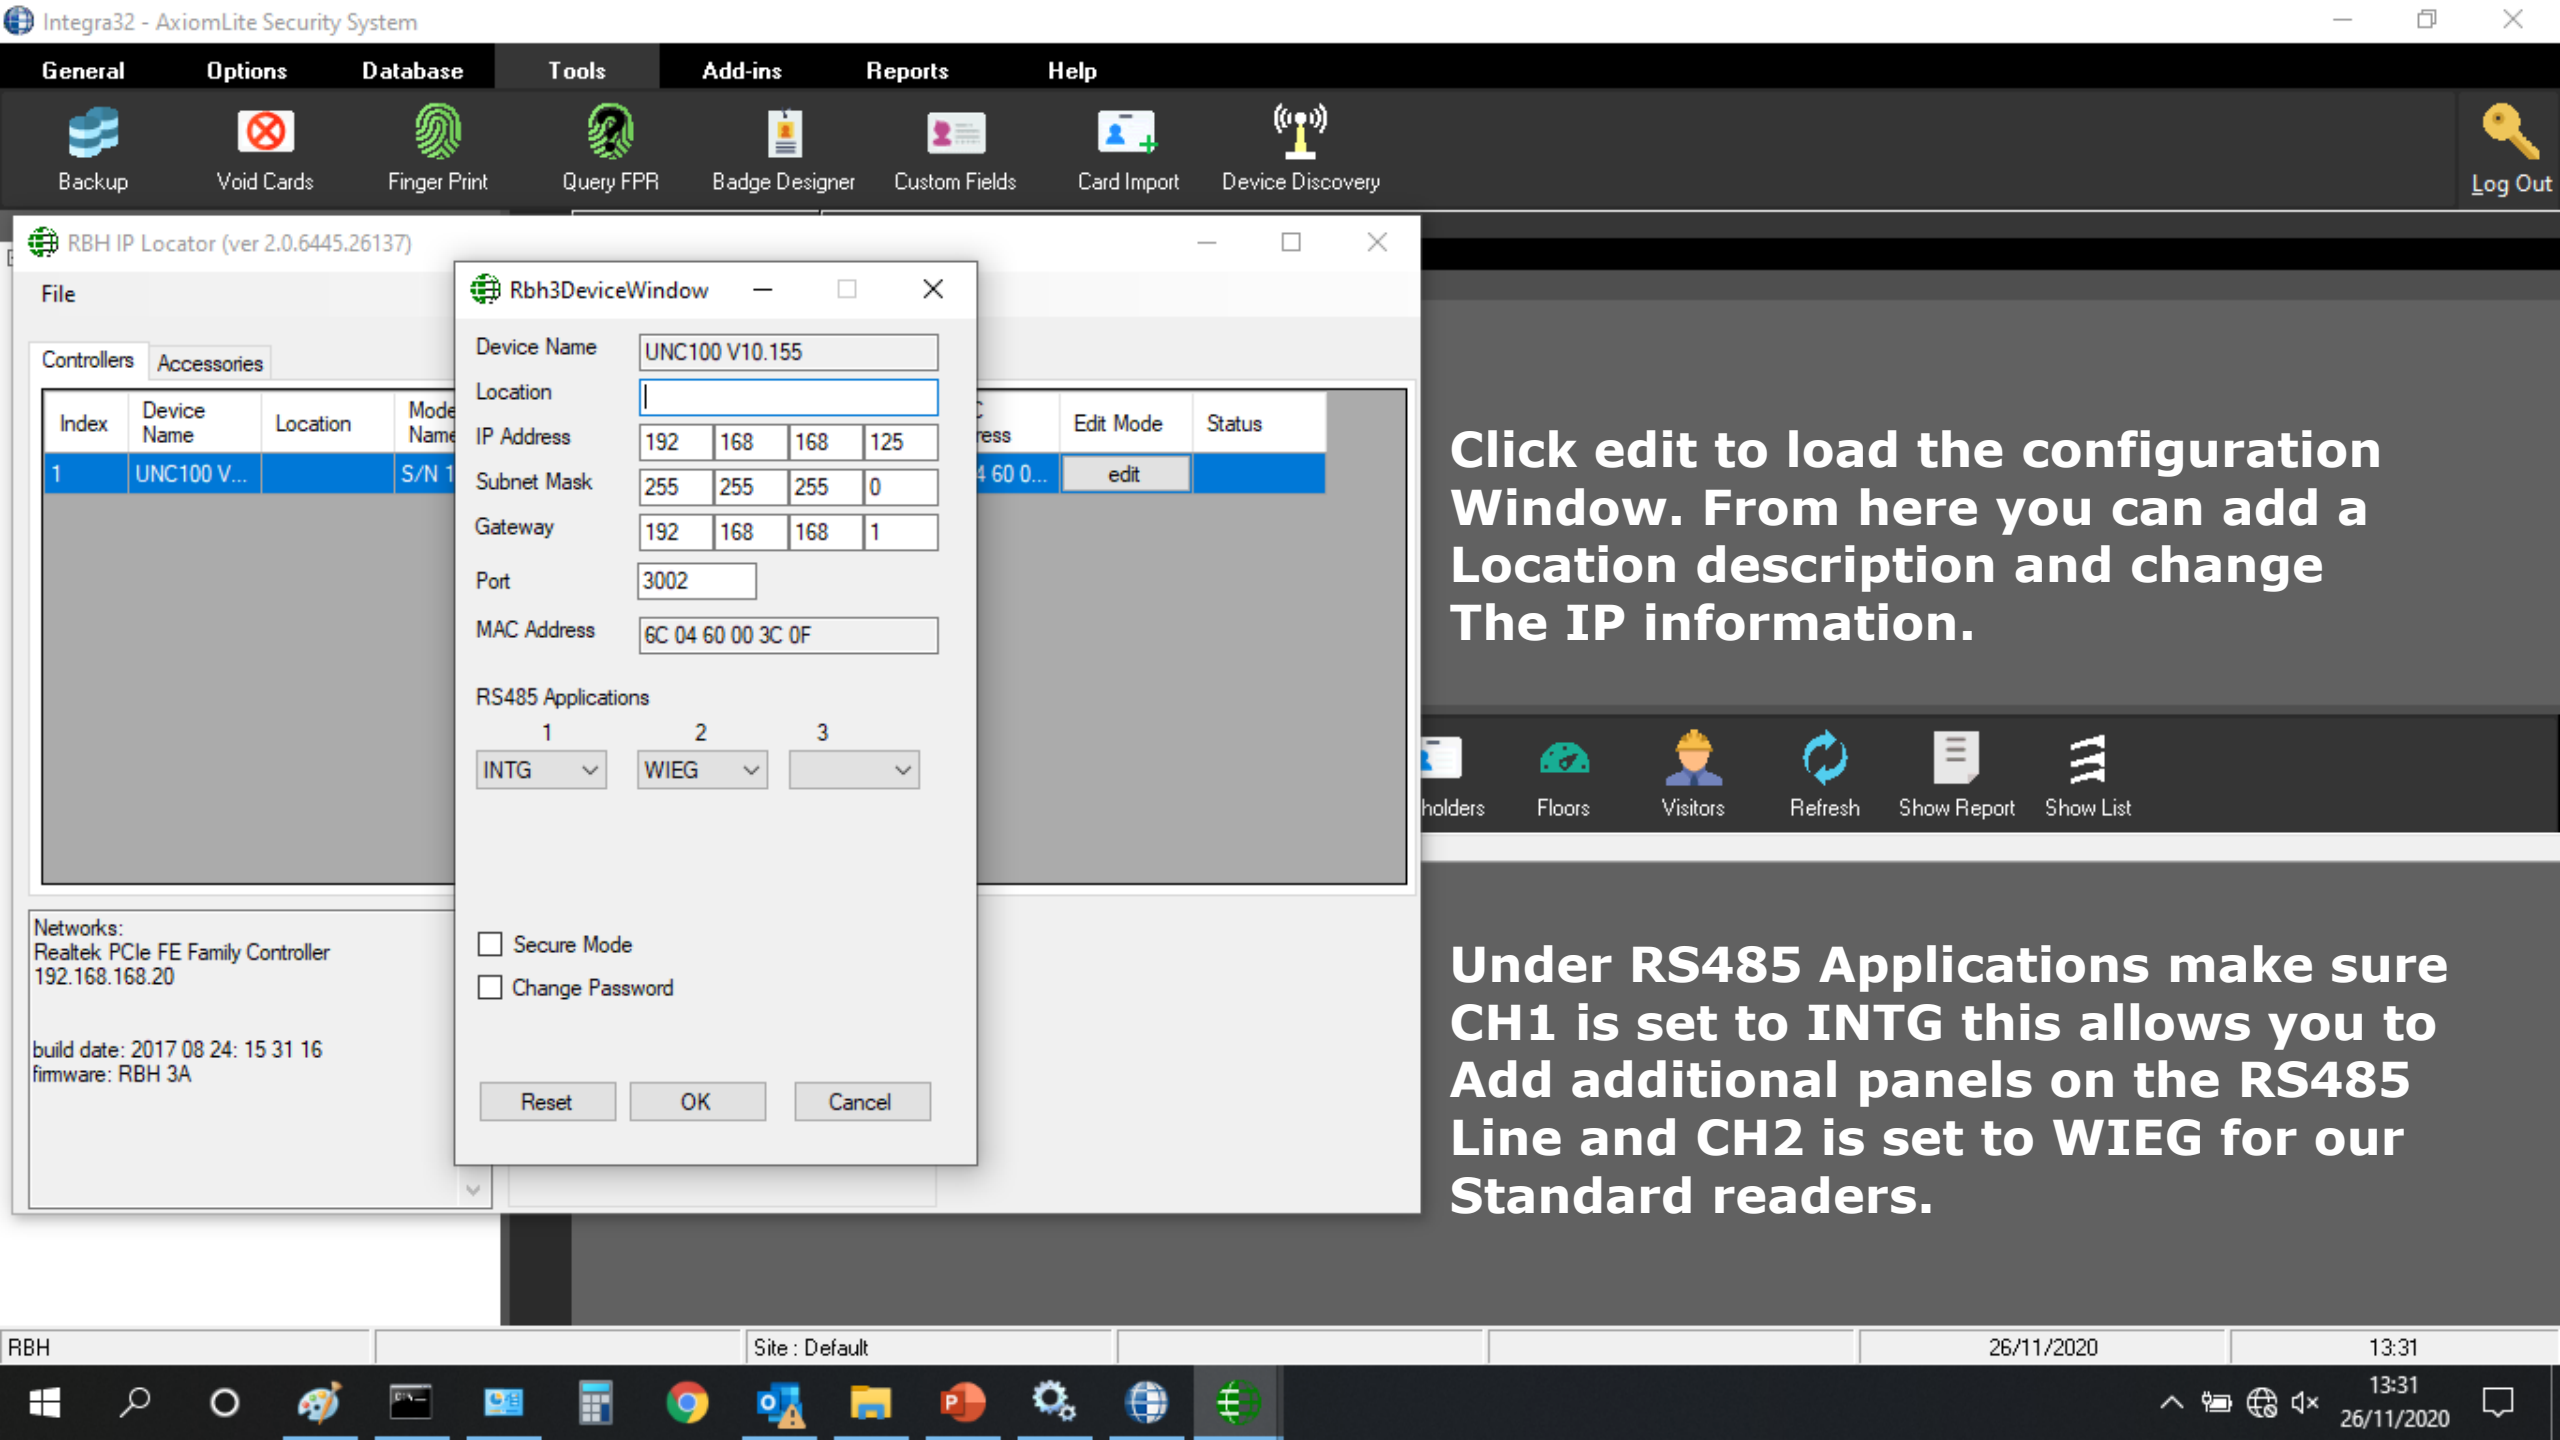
Integra32 - AxiomLite Security System

General Options Database Tools Add-ins Reports Help

Backup Void Cards Finger Print Query FPR Badge Designer Custom Fields Card Import Device Discovery Log Out

RBH IP Locator (ver 2.0.6445.26137)

File

Controllers Accessories

| Index | Device Name | Location | Mode Name | ress | Edit Mode | Status |
|---|---|---|---|---|---|---|
| 1 | UNC100 V... | | S/N 1 | 4 60 0... | edit | |

Networks:
Realtek PCIe FE Family Controller
192.168.168.20

build date: 2017 08 24: 15 31 16
firmware: RBH 3A

Rbh3DeviceWindow

Device Name UNC100 V10.155
Location
IP Address 192 168 168 125
Subnet Mask 255 255 255 0
Gateway 192 168 168 1
Port 3002
MAC Address 6C 04 60 00 3C 0F

RS485 Applications
1 2 3
INTG WIEG

Secure Mode
Change Password

Reset OK Cancel

Click edit to load the configuration Window. From here you can add a Location description and change The IP information.

holders Floors Visitors Refresh Show Report Show List

Under RS485 Applications make sure CH1 is set to INTG this allows you to Add additional panels on the RS485 Line and CH2 is set to WIEG for our Standard readers.

RBH Site : Default 26/11/2020 13:31

13:31
26/11/2020